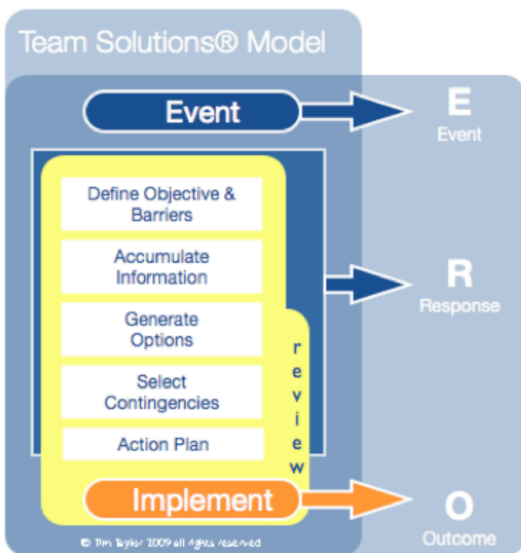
Team Solutions® Model

Event

E
Event

Define Objective & Barriers

Accumulate Information

Generate Options

Select Contingencies

Action Plan

r
e
v
i
e
w

R
Response

Implement

O
Outcome

© Tim Taylor 2009 all rights reserved